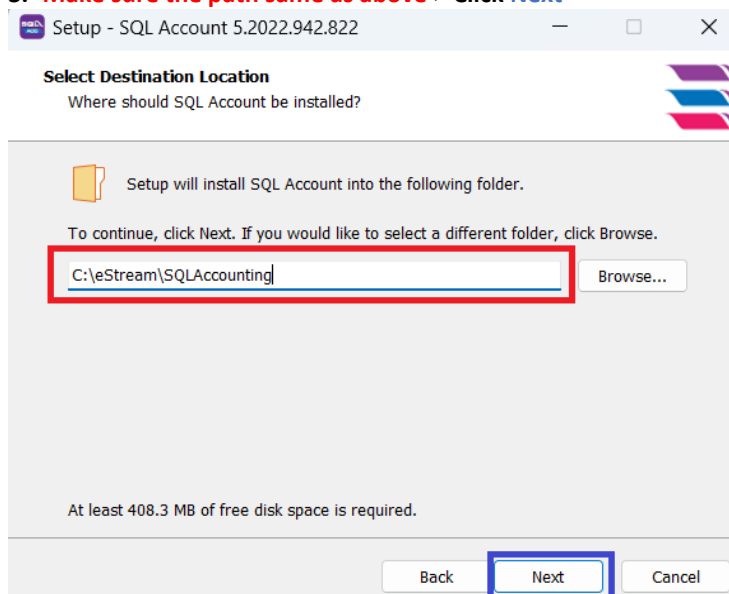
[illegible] Make sure the path same as above > Click Next

Setup - SQL Account 5.2022.942.822

Select Destination Location
Where should SQL Account be installed?

Setup will install SQL Account into the following folder.

To continue, click Next. If you would like to select a different folder, click Browse.

C:\eStream\SQLAccounting

Browse...

At least 408.3 MB of free disk space is required.

Back Next Cancel